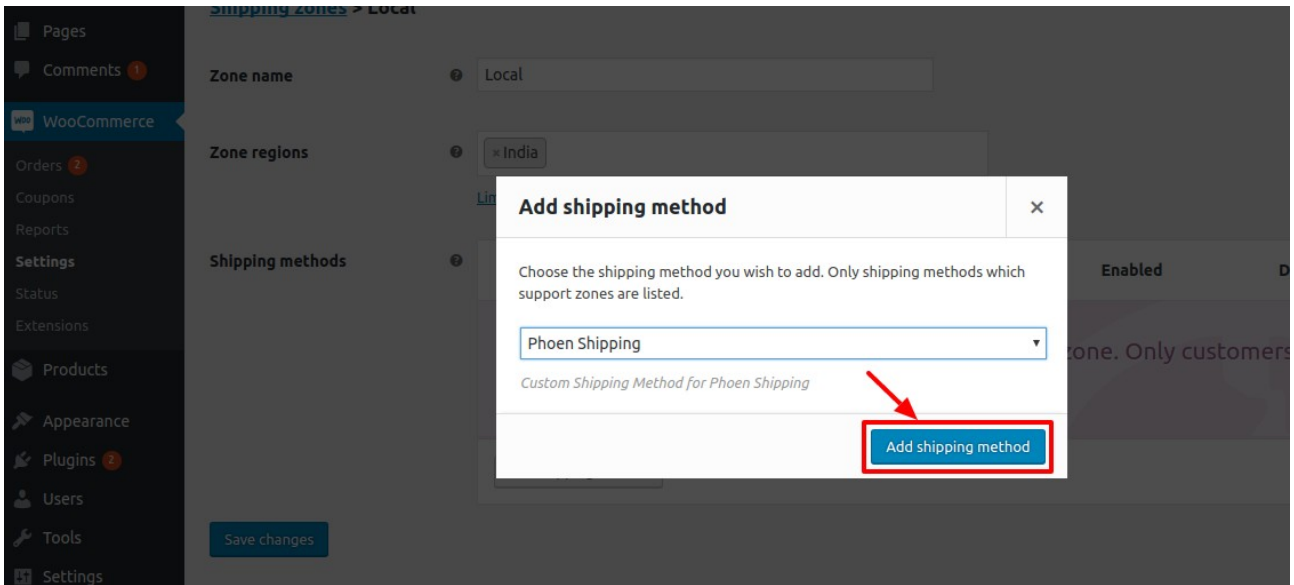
Pages
Comments 1
WooCommerce
Orders 2
Coupons
Reports
Settings
Status
Extensions
Products
Appearance
Plugins 2
Users
Tools
Settings

Shipping zones > Local

Zone name
Local

Zone regions
× India
Lin

Shipping methods
Enabled
D
zone. Only customers

Save changes

Add shipping method
×
Choose the shipping method you wish to add. Only shipping methods which support zones are listed.
Phoen Shipping
Custom Shipping Method for Phoen Shipping
Add shipping method